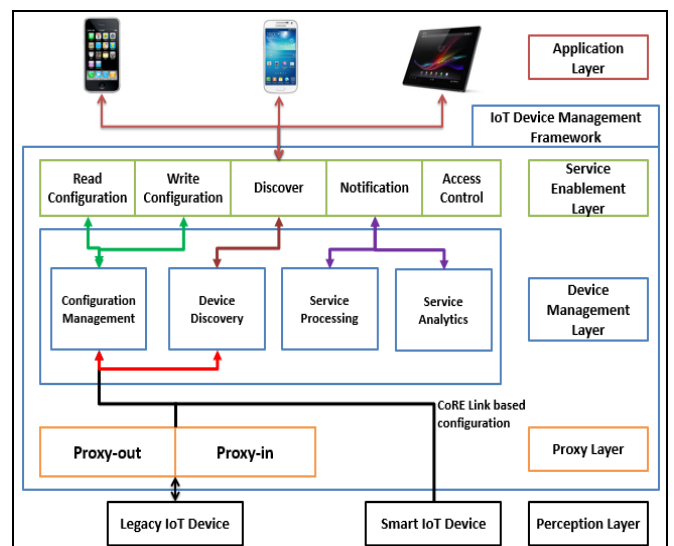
Application Layer

IoT Device Management Framework

Read Configuration

Write Configuration

Discover

Notification

Access Control

Service Enablement Layer

Configuration Management

Device Discovery

Service Processing

Service Analytics

Device Management Layer

CoRE Link based configuration

Proxy-out

Proxy-in

Proxy Layer

Legacy IoT Device

Smart IoT Device

Perception Layer